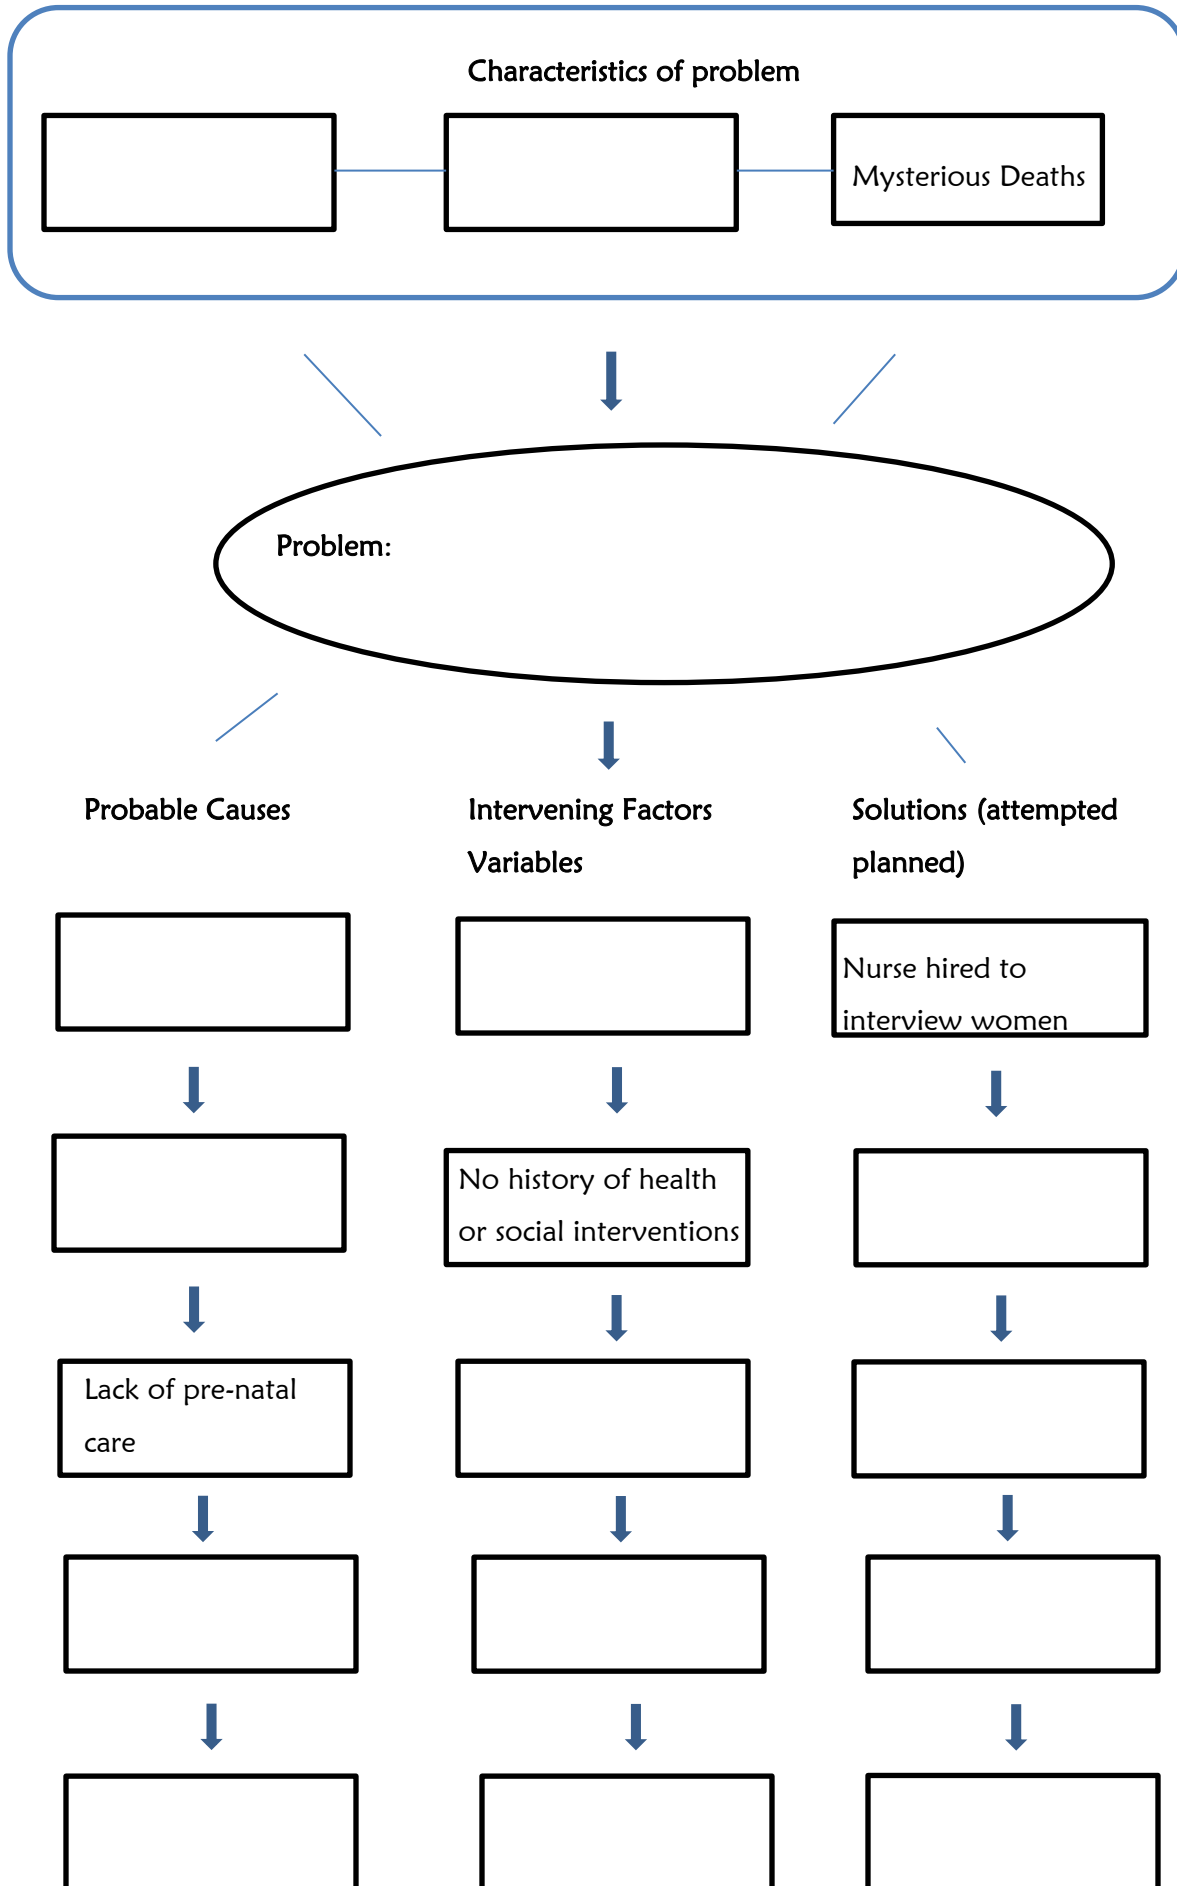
Characteristics of problem

Mysterious Deaths

Problem:

Probable Causes

Intervening Factors Variables

Solutions (attempted planned)

Nurse hired to interview women

No history of health or social interventions

Lack of pre-natal care